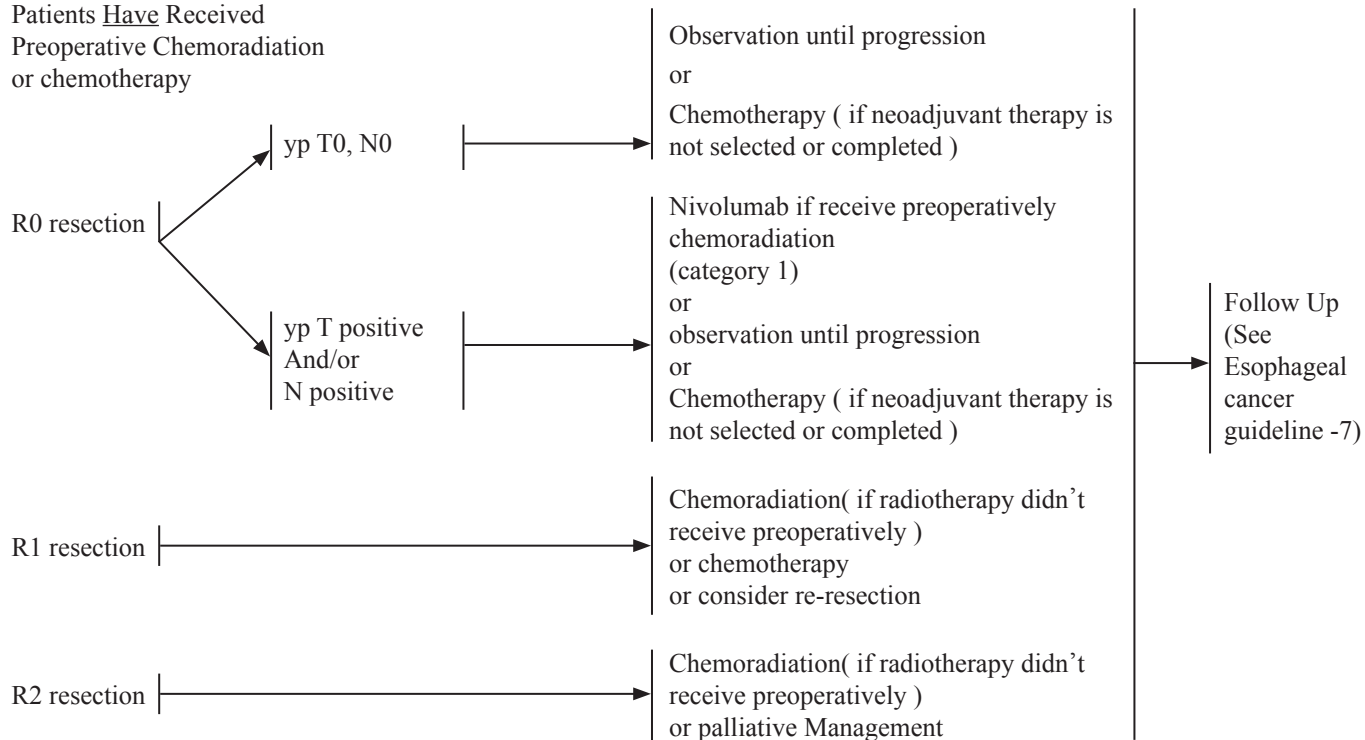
Patients Have Received Preoperative Chemoradiation or chemotherapy

R0 resection

yp T0, N0

Observation until progression
or
Chemotherapy ( if neoadjuvant therapy is not selected or completed )

yp T positive
And/or
N positive

Nivolumab if receive preoperatively chemoradiation
(category 1)
or
observation until progression
or
Chemotherapy ( if neoadjuvant therapy is not selected or completed )

R1 resection

Chemoradiation( if radiotherapy didn't receive preoperatively )
or chemotherapy
or consider re-resection

R2 resection

Chemoradiation( if radiotherapy didn't receive preoperatively )
or palliative Management

Follow Up
(See Esophageal cancer guideline -7)